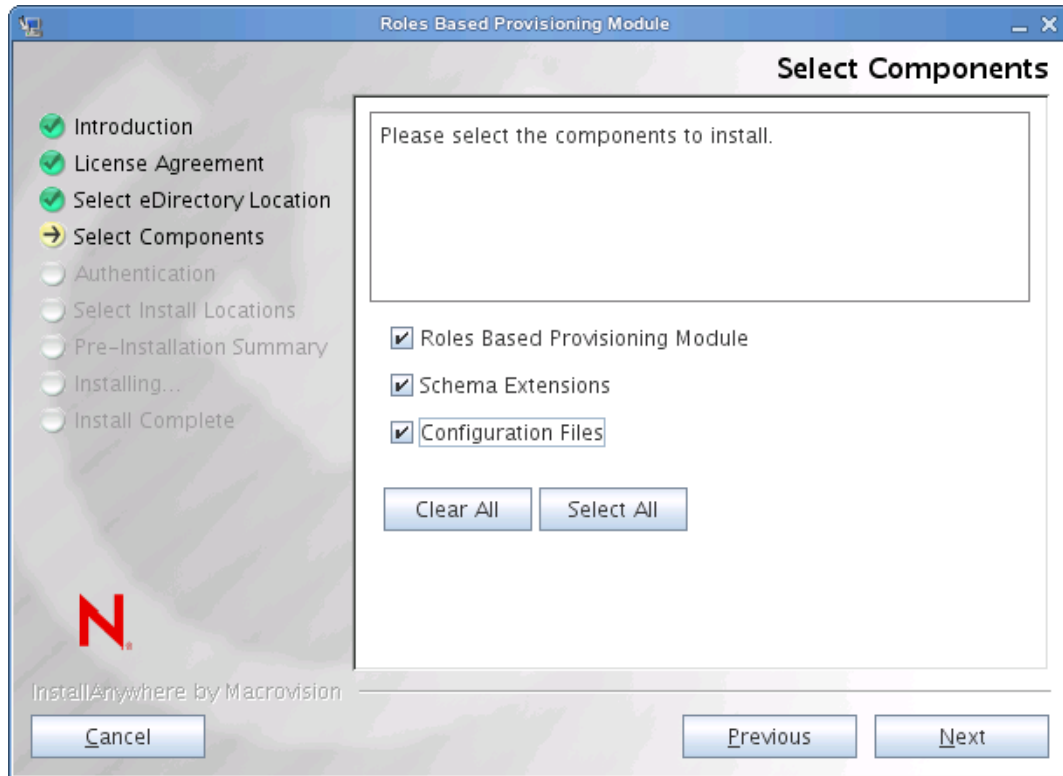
Roles Based Provisioning Module

Select Components

Introduction
License Agreement
Select eDirectory Location
Select Components
Authentication
Select Install Locations
Pre-Installation Summary
Installing...
Install Complete

Please select the components to install.

Roles Based Provisioning Module
Schema Extensions
Configuration Files

Clear All
Select All

N

InstallAnywhere by Macrovision

Cancel
Previous
Next